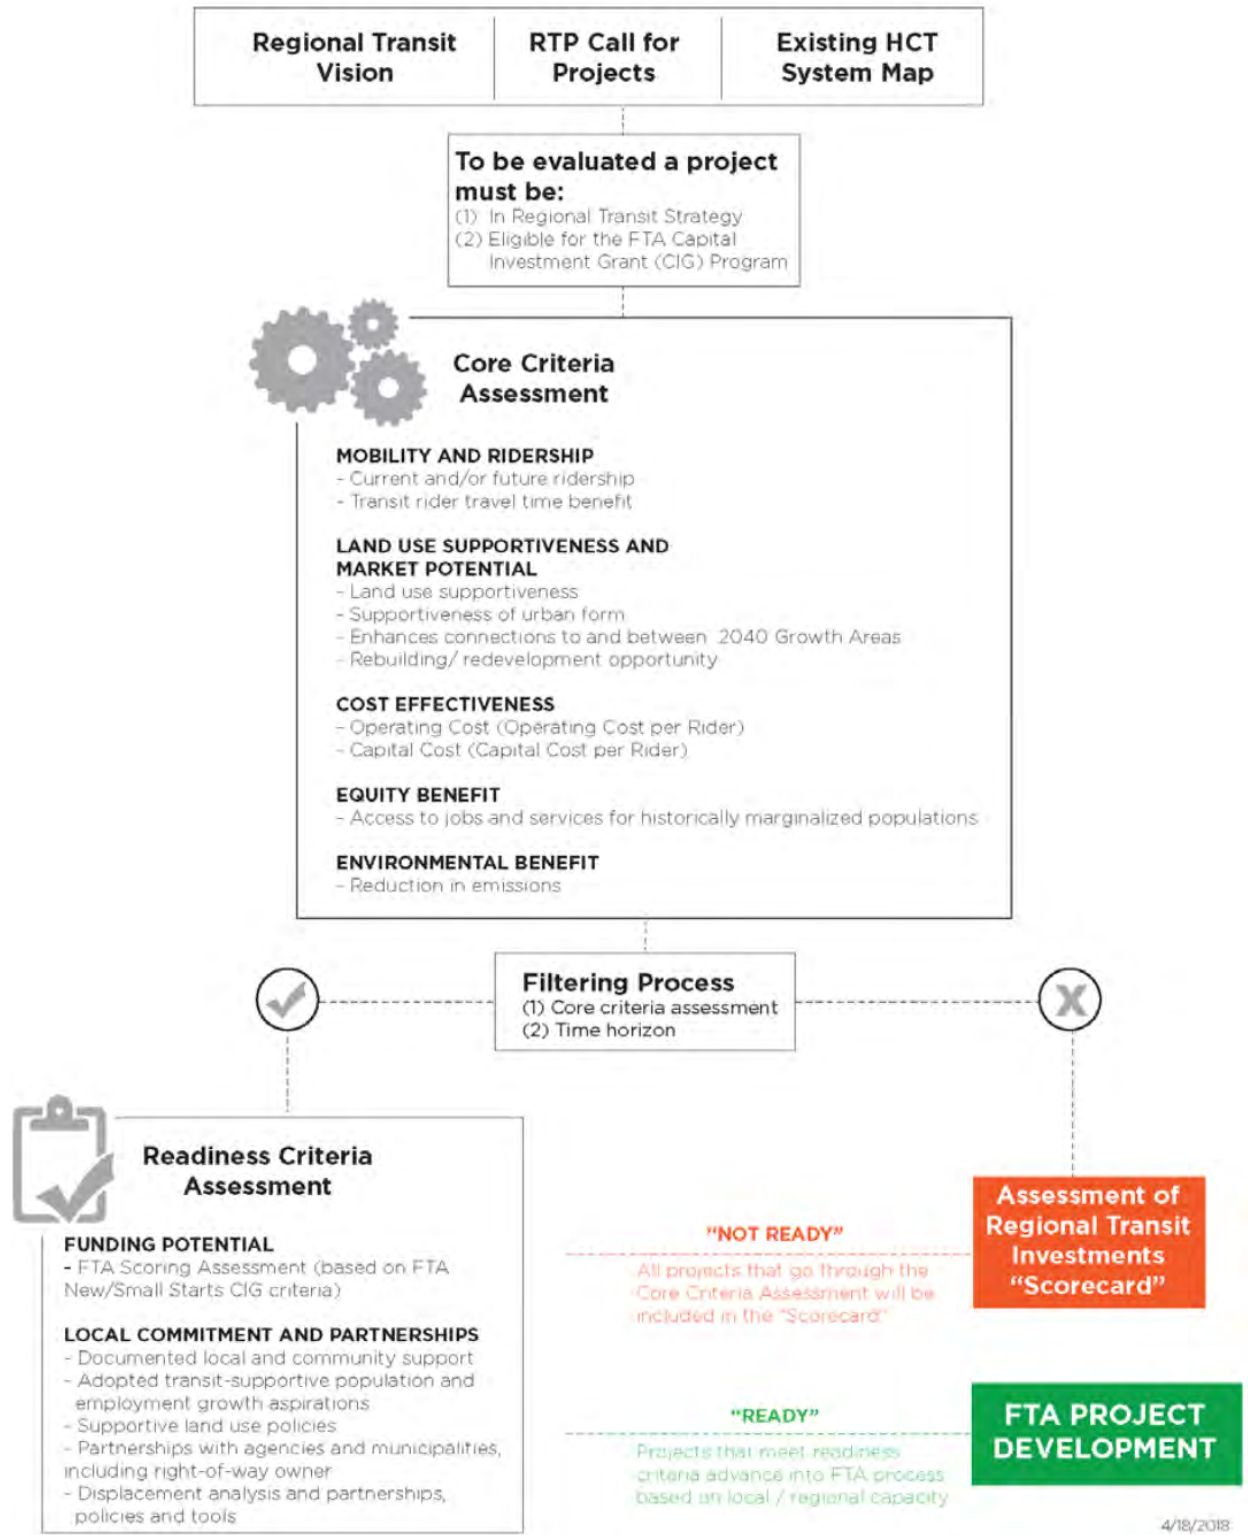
Regional Transit Vision

RTP Call for Projects

Existing HCT System Map

To be evaluated a project must be:
(1) In Regional Transit Strategy
(2) Eligible for the FTA Capital Investment Grant (CIG) Program

Core Criteria Assessment

MOBILITY AND RIDERSHIP
- Current and/or future ridership
- Transit rider travel time benefit

LAND USE SUPPORTIVENESS AND MARKET POTENTIAL
- Land use supportiveness
- Supportiveness of urban form
- Enhances connections to and between 2040 Growth Areas
- Rebuilding/ redevelopment opportunity

COST EFFECTIVENESS
- Operating Cost (Operating Cost per Rider)
- Capital Cost (Capital Cost per Rider)

EQUITY BENEFIT
- Access to jobs and services for historically marginalized populations

ENVIRONMENTAL BENEFIT
- Reduction in emissions

Filtering Process
(1) Core criteria assessment
(2) Time horizon

Readiness Criteria Assessment

FUNDING POTENTIAL
- FTA Scoring Assessment (based on FTA New/Small Starts CIG criteria)

LOCAL COMMITMENT AND PARTNERSHIPS
- Documented local and community support
- Adopted transit-supportive population and employment growth aspirations
- Supportive land use policies
- Partnerships with agencies and municipalities, including right-of-way owner
- Displacement analysis and partnerships, policies and tools

"NOT READY"
All projects that go through the Core Criteria Assessment will be included in the "Scorecard"

Assessment of Regional Transit Investments "Scorecard"

"READY"
Projects that meet readiness criteria advance into FTA process based on local / regional capacity

FTA PROJECT DEVELOPMENT

4/18/2018